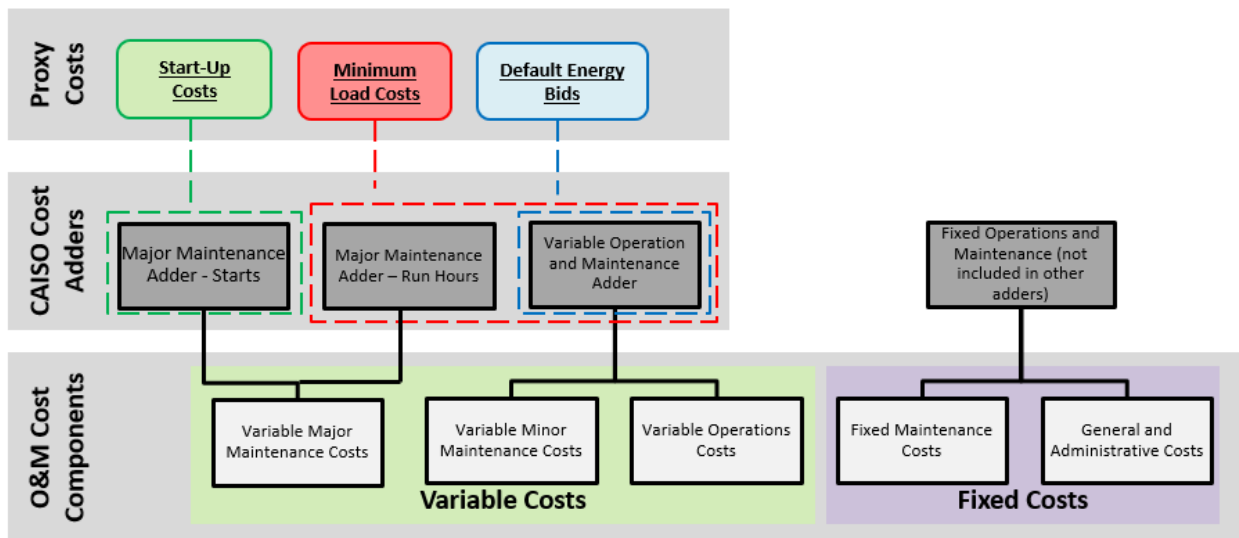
Proxy Costs

Start-Up Costs

Minimum Load Costs

Default Energy Bids

CAISO Cost Adders

Major Maintenance Adder - Starts

Major Maintenance Adder – Run Hours

Variable Operation and Maintenance Adder

Fixed Operations and Maintenance (not included in other adders)

O&M Cost Components

Variable Major Maintenance Costs

Variable Minor Maintenance Costs

Variable Operations Costs

Variable Costs

Fixed Maintenance Costs

General and Administrative Costs

Fixed Costs